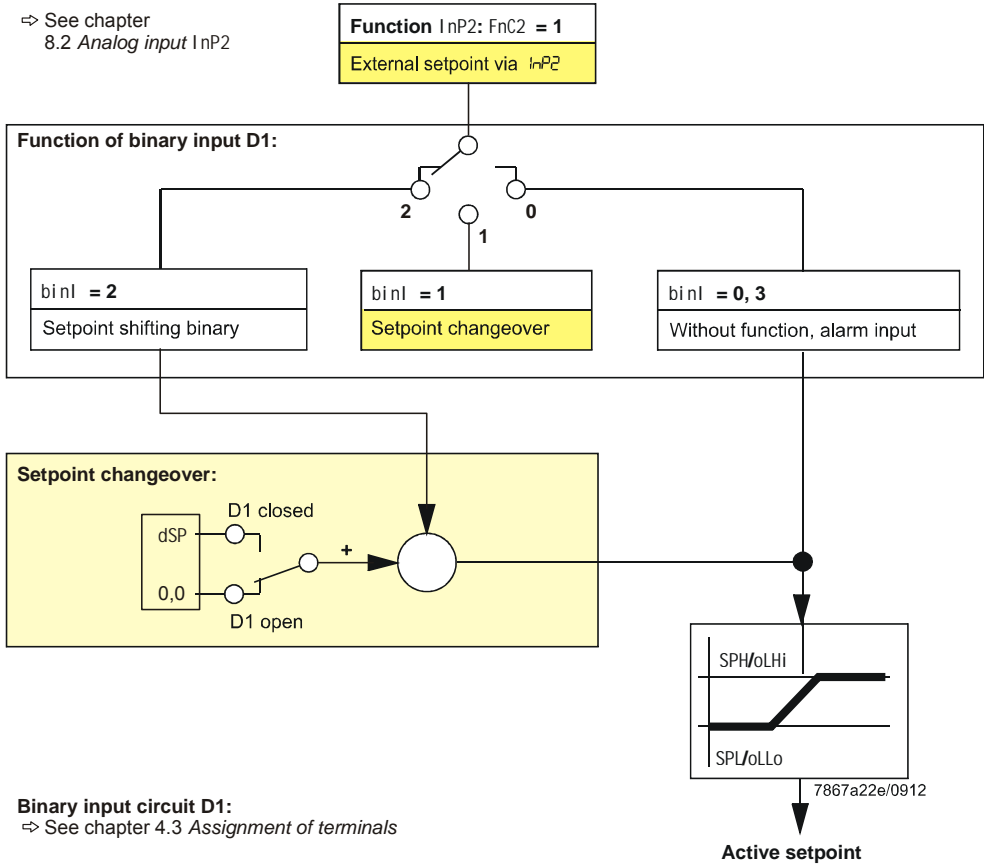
⇨ See chapter 8.2 *Analog input* InP2

**Function** InP2**:** FnC2 **= 1**

External setpoint via InP2

**Function of binary input D1:**

2

1

0

binI **= 2**

Setpoint shifting binary

binI **= 1**

Setpoint changeover

binI **= 0, 3**

Without function, alarm input

**Setpoint changeover:**

D1 closed

dSP

+

0,0

D1 open

SPH/oLHi

SPL/oLLo

7867a22e/0912

**Binary input circuit D1:**
⇨ See chapter 4.3 *Assignment of terminals*

**Active setpoint**